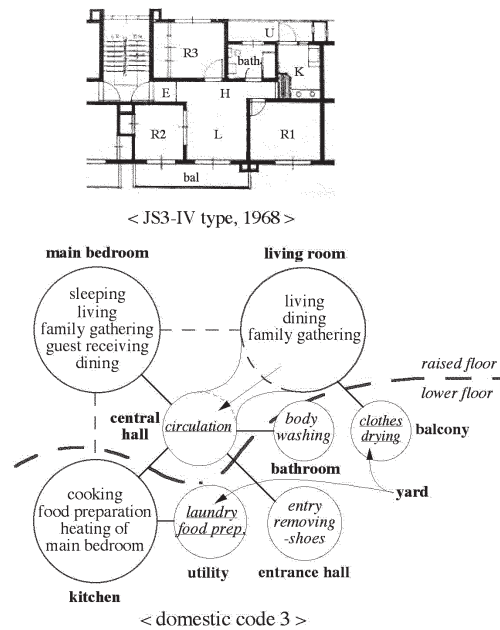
U
R3
bath
K
E
H
R2
L
R1
bal

< JS3-IV type, 1968 >

main bedroom

living room

sleeping
living
family gathering
guest receiving
dining

living
dining
family gathering

raised floor
lower floor

central hall

circulation

body washing

clothes drying

balcony

bathroom

yard

cooking
food preparation
heating of
main bedroom

laundry
food prep.

entry
removing
-shoes

utility

entrance hall

kitchen

< domestic code 3 >